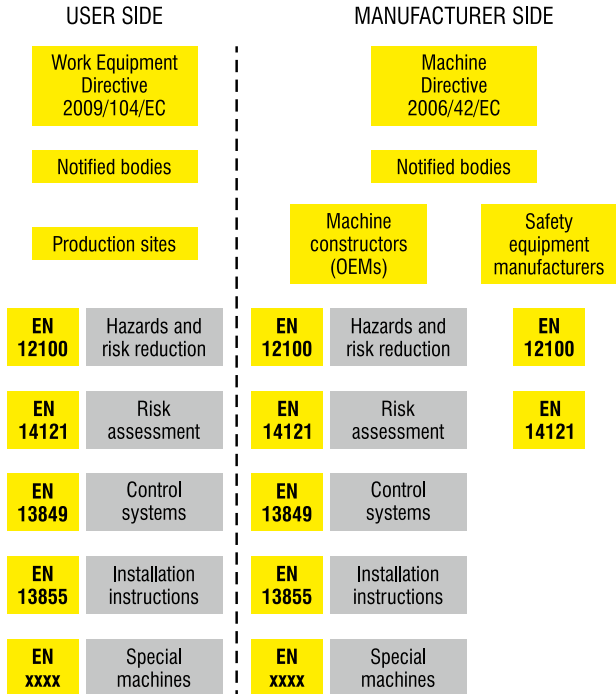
USER SIDE

Work Equipment Directive 2009/104/EC

Notified bodies

Production sites

EN 12100 | Hazards and risk reduction

EN 14121 | Risk assessment

EN 13849 | Control systems

EN 13855 | Installation instructions

EN xxxx | Special machines

MANUFACTURER SIDE

Machine Directive 2006/42/EC

Notified bodies

Machine constructors (OEMs)

Safety equipment manufacturers

EN 12100 | Hazards and risk reduction

EN 14121 | Risk assessment

EN 13849 | Control systems

EN 13855 | Installation instructions

EN xxxx | Special machines

EN 12100

EN 14121